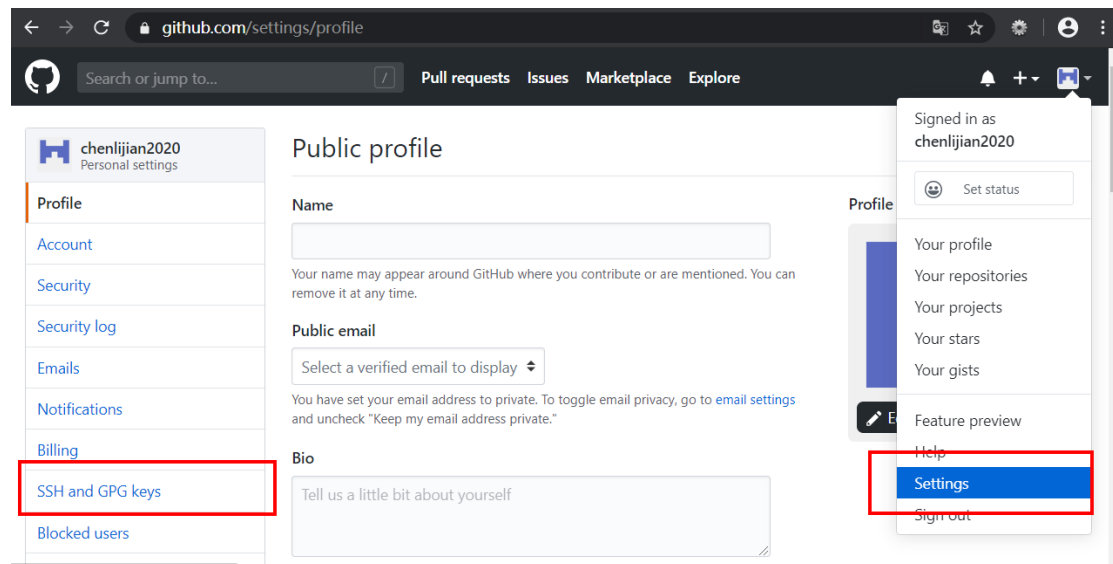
github.com/settings/profile

Search or jump to...

Pull requests Issues Marketplace Explore

chenlijian2020
Personal settings

Profile

Account

Security

Security log

Emails

Notifications

Billing

SSH and GPG keys

Blocked users

Public profile

Name

Your name may appear around GitHub where you contribute or are mentioned. You can remove it at any time.

Public email

Select a verified email to display

You have set your email address to private. To toggle email privacy, go to email settings and uncheck "Keep my email address private."

Bio

Tell us a little bit about yourself

Profile

E

Signed in as
chenlijian2020

Set status

Your profile
Your repositories
Your projects
Your stars
Your gists

Feature preview
Help
Settings
Sign out